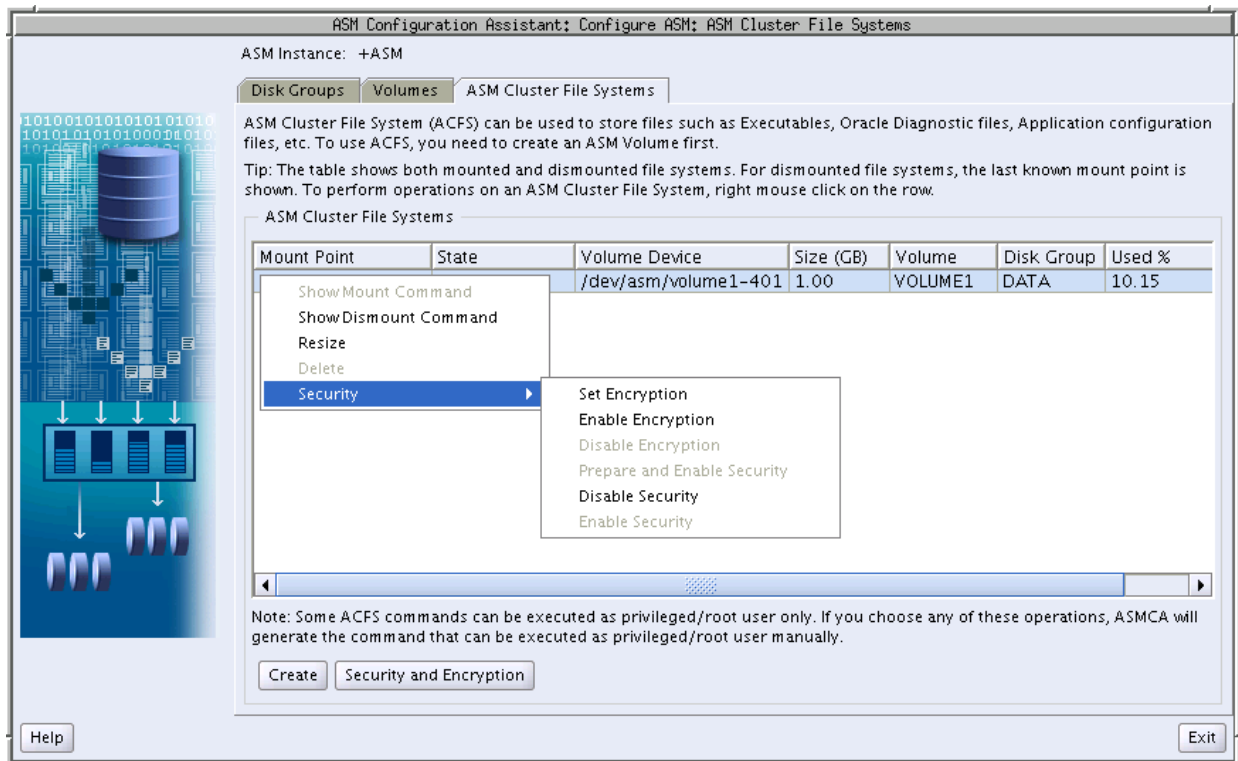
ASM Configuration Assistant: Configure ASM: ASM Cluster File Systems

ASM Instance: +ASM

Disk Groups | Volumes | ASM Cluster File Systems

ASM Cluster File System (ACFS) can be used to store files such as Executables, Oracle Diagnostic files, Application configuration files, etc. To use ACFS, you need to create an ASM Volume first.

Tip: The table shows both mounted and dismounted file systems. For dismounted file systems, the last known mount point is shown. To perform operations on an ASM Cluster File System, right mouse click on the row.

ASM Cluster File Systems

| Mount Point | State | Volume Device | Size (GB) | Volume | Disk Group | Used % |
|---|---|---|---|---|---|---|
| | | /dev/asm/volume1-401 | 1.00 | VOLUME1 | DATA | 10.15 |

Show Mount Command
Show Dismount Command
Resize
Delete
Security

Set Encryption
Enable Encryption
Disable Encryption
Prepare and Enable Security
Disable Security
Enable Security

Note: Some ACFS commands can be executed as privileged/root user only. If you choose any of these operations, ASMCA will generate the command that can be executed as privileged/root user manually.

Create | Security and Encryption

Help | Exit